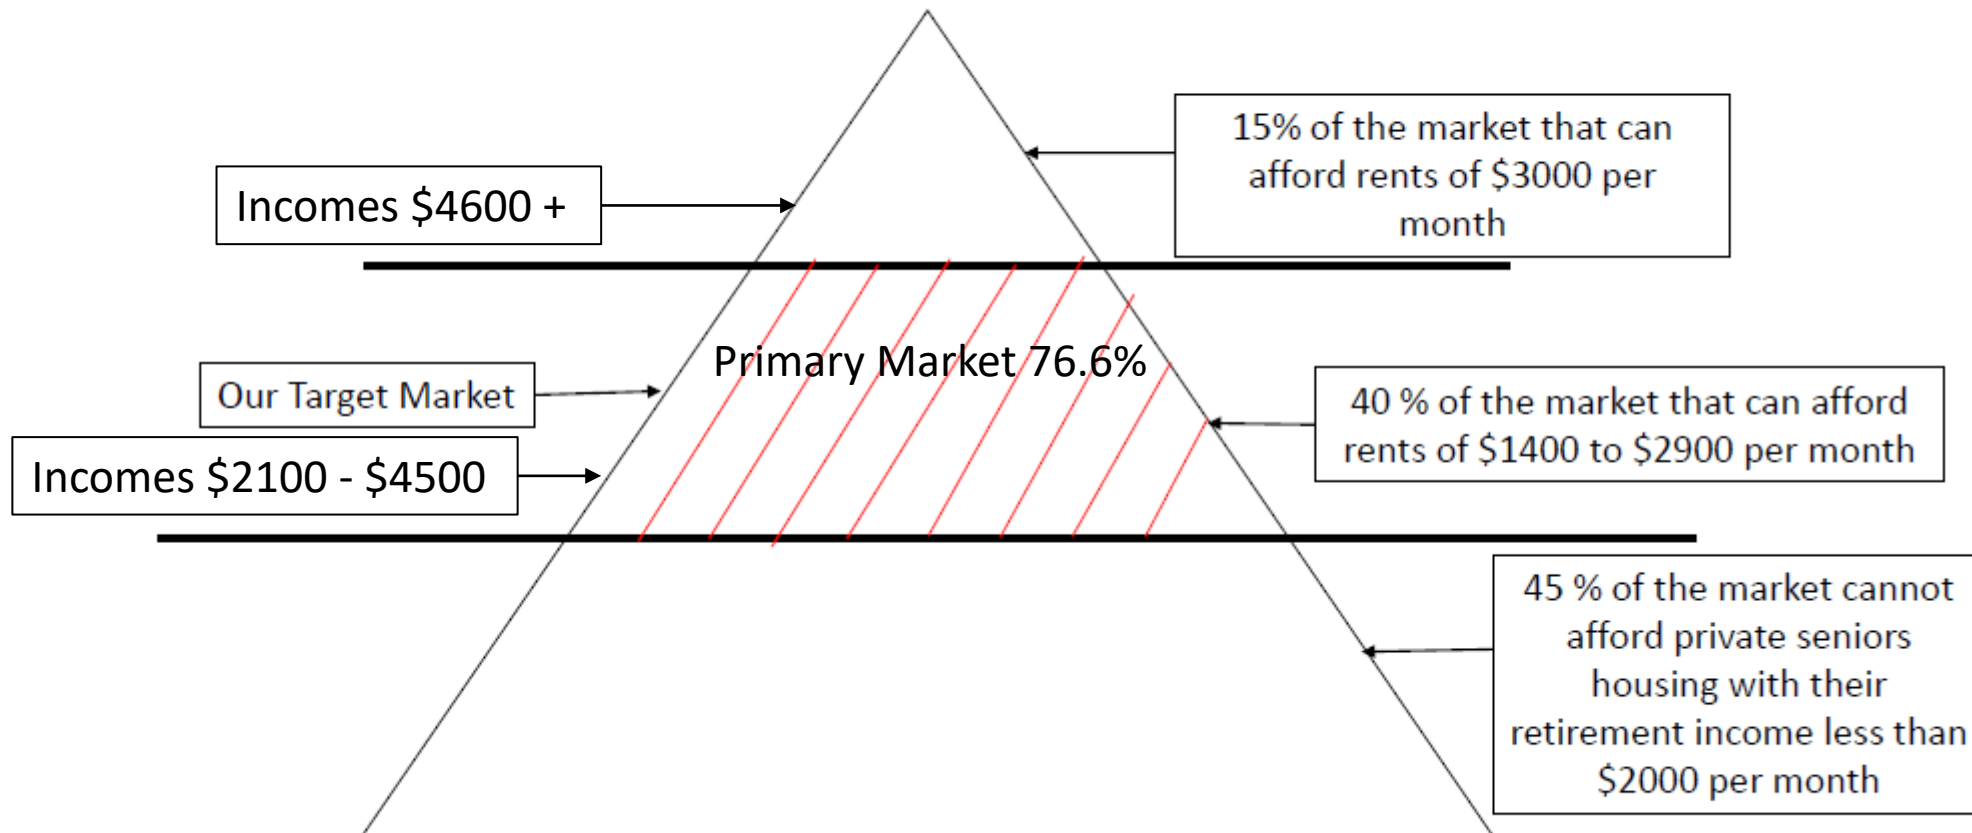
15% of the market that can afford rents of \$3000 per month

Incomes \$4600 +

Primary Market 76.6%

Our Target Market

40 % of the market that can afford rents of \$1400 to \$2900 per month

Incomes \$2100 - \$4500

45 % of the market cannot afford private seniors housing with their retirement income less than \$2000 per month